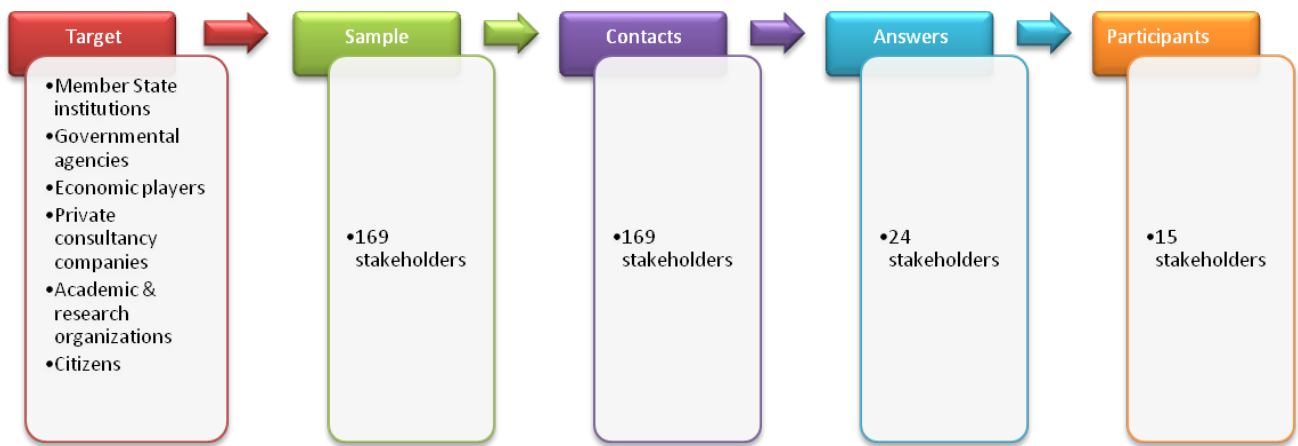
Target

•Member State institutions
•Governmental agencies
•Economic players
•Private consultancy companies
•Academic & research organizations
•Citizens

Sample

•169 stakeholders

Contacts

•169 stakeholders

Answers

•24 stakeholders

Participants

•15 stakeholders